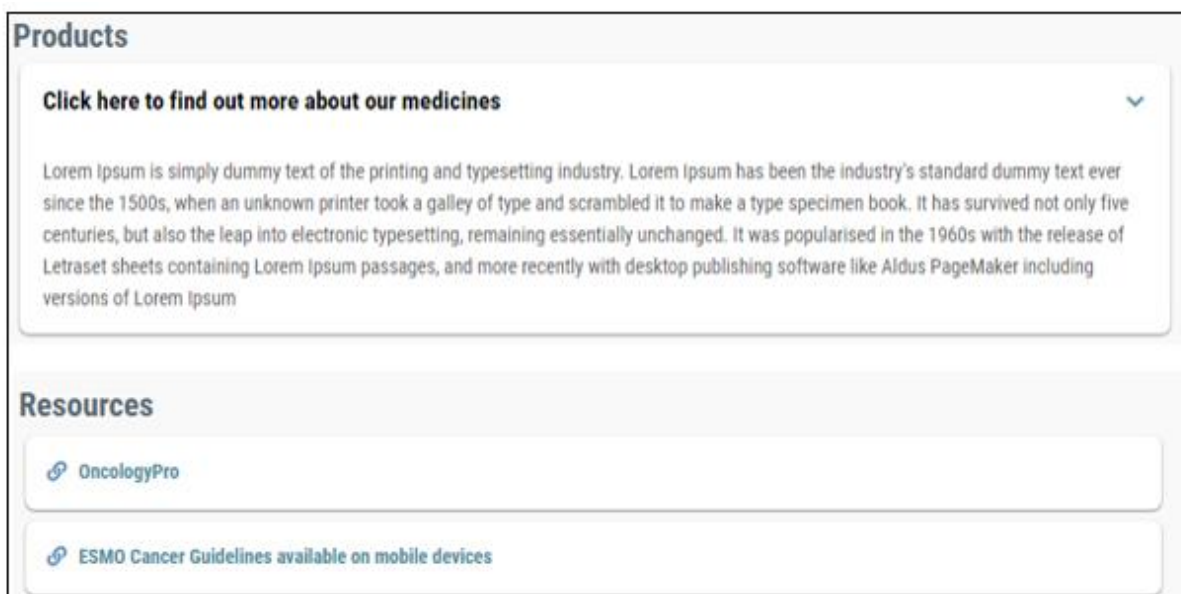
Products

Click here to find out more about our medicines

Lorem Ipsum is simply dummy text of the printing and typesetting industry. Lorem Ipsum has been the industry's standard dummy text ever since the 1500s, when an unknown printer took a galley of type and scrambled it to make a type specimen book. It has survived not only five centuries, but also the leap into electronic typesetting, remaining essentially unchanged. It was popularised in the 1960s with the release of Letraset sheets containing Lorem Ipsum passages, and more recently with desktop publishing software like Aldus PageMaker including versions of Lorem Ipsum

Resources

OncologyPro

ESMO Cancer Guidelines available on mobile devices